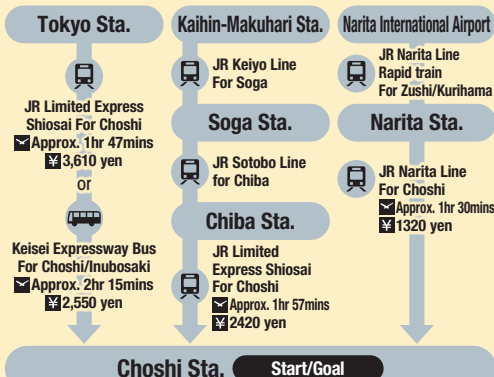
Tokyo Sta.

JR Limited Express Shiosai For Choshi
Approx. 1hr 47mins
¥3,610 yen

or

Keisei Expressway Bus For Choshi/Inubosaki
Approx. 2hr 15mins
¥2,550 yen

Kaihin-Makuhari Sta.

JR Keiyo Line For Soga

Soga Sta.

JR Sotobo Line for Chiba

Chiba Sta.

JR Limited Express Shiosai For Choshi
Approx. 1hr 57mins
¥2420 yen

Narita International Airport

JR Narita Line Rapid train For Zushi/Kurihama

Narita Sta.

JR Narita Line For Choshi
Approx. 1hr 30mins
¥1320 yen

Choshi Sta. Start/Goal